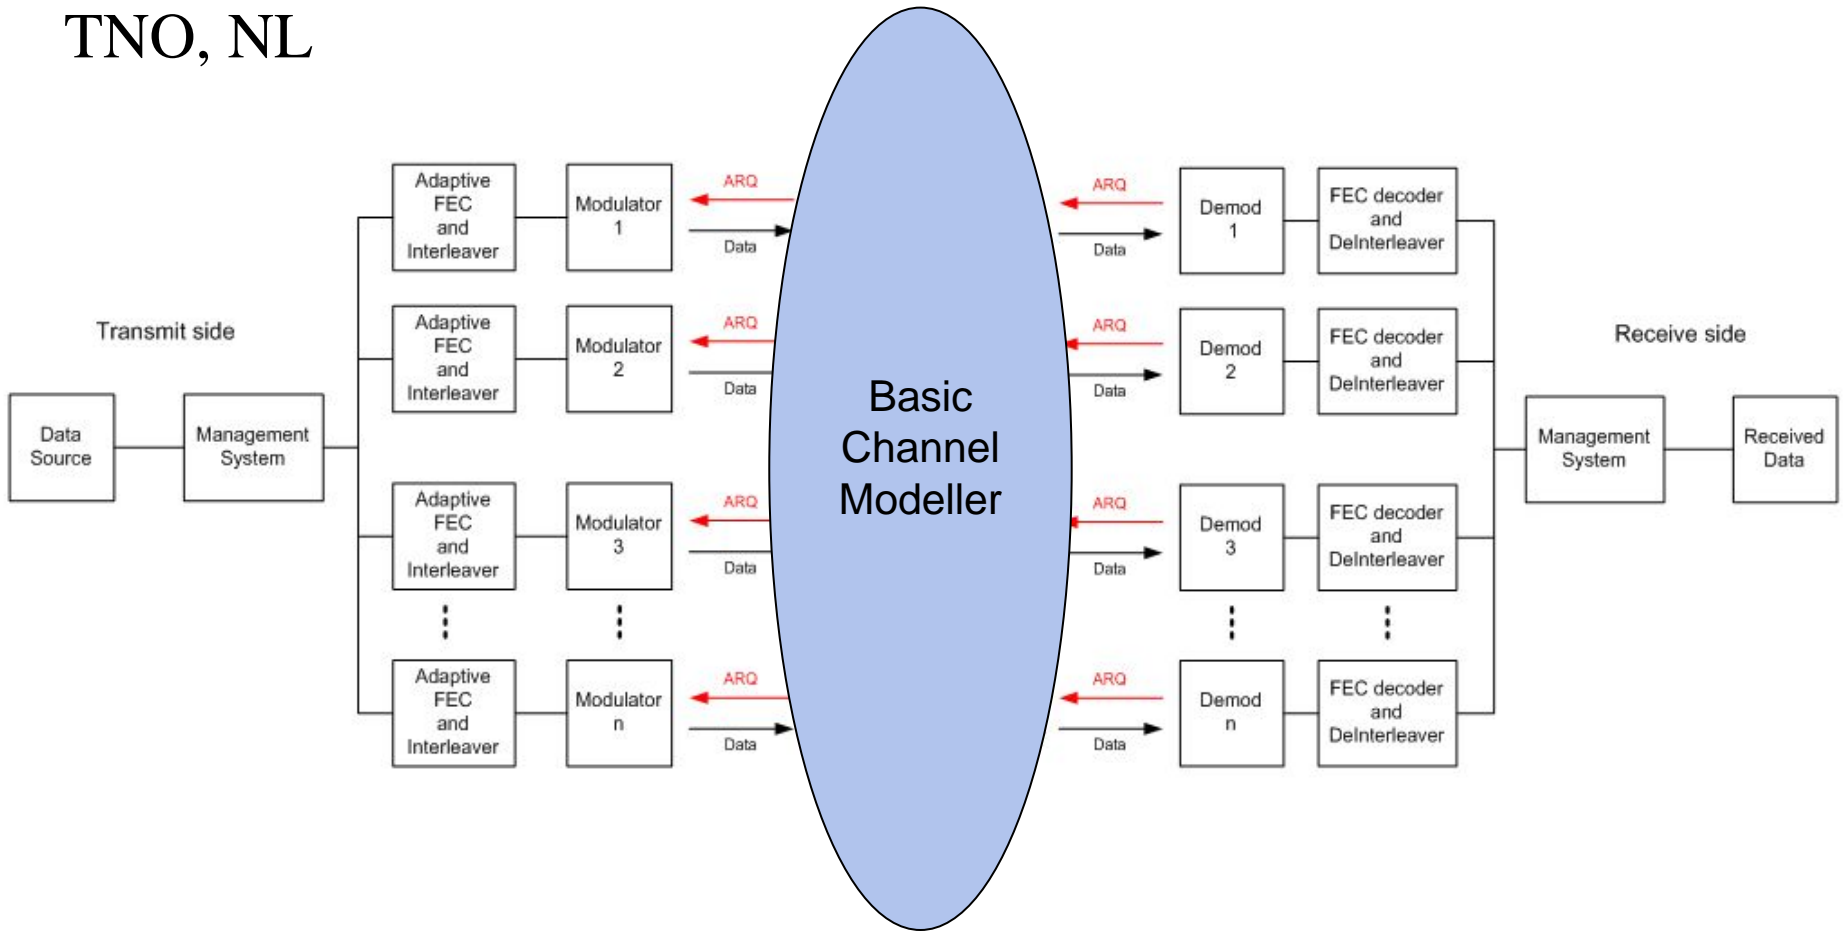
TNO, NL

Transmit side

Data Source

Management System

Adaptive FEC and Interleaver

Modulator 1

ARQ

Data

Adaptive FEC and Interleaver

Modulator 2

ARQ

Data

Adaptive FEC and Interleaver

Modulator 3

ARQ

Data

Adaptive FEC and Interleaver

Modulator n

ARQ

Data

Basic Channel Modeller

ARQ

Data

Demod 1

FEC decoder and DeInterleaver

ARQ

Data

Demod 2

FEC decoder and DeInterleaver

ARQ

Data

Demod 3

FEC decoder and DeInterleaver

ARQ

Data

Demod n

FEC decoder and DeInterleaver

Receive side

Management System

Received Data